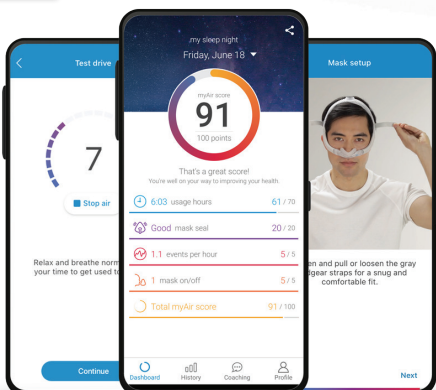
Test drive

7

Stop air

Relax and breathe norm your time to get used to

Continue

my sleep night
Friday, June 18

myAir score
91
100 points

That's a great score!
You're well on your way to improving your health.

6:03 usage hours 61 / 70

Good mask seal 20 / 20

1.1 events per hour 5 / 5

1 mask on/off 5 / 5

Total myAir score 91 / 100

Dashboard History Coaching Profile

Mask setup

en and pull or loosen the gray dgear straps for a snug and comfortable fit.

Next